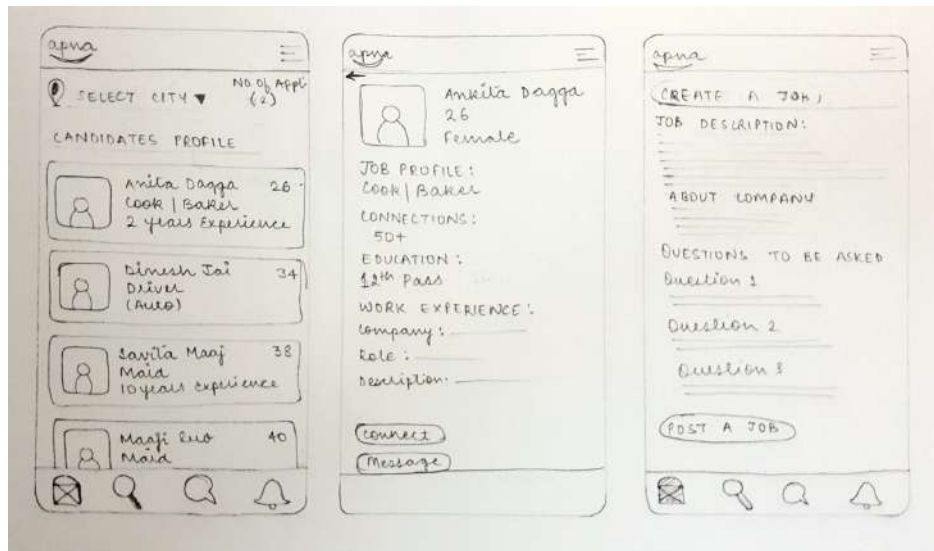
apna

SELECT CITY ▾

NO. OF APPL (2)

CANDIDATES PROFILE

Anita Dagga 26
Cook | Baker
2 years Experience

Dinesh Jai 34
Driver
(Auto)

Savita Maaj 38
Maid
10 years experience

Maaji Luo 40
Maid

apna

Ankita Dagga
26
Female

JOB PROFILE:
Cook | Baker

CONNECTIONS:
50+

EDUCATION:
12th Pass

WORK EXPERIENCE:
Company:
Role:
Description:

Connect

Message

apna

CREATE A JOB

JOB DESCRIPTION:

ABOUT COMPANY

QUESTIONS TO BE ASKED
Question 1

Question 2

Question 3

POST A JOB